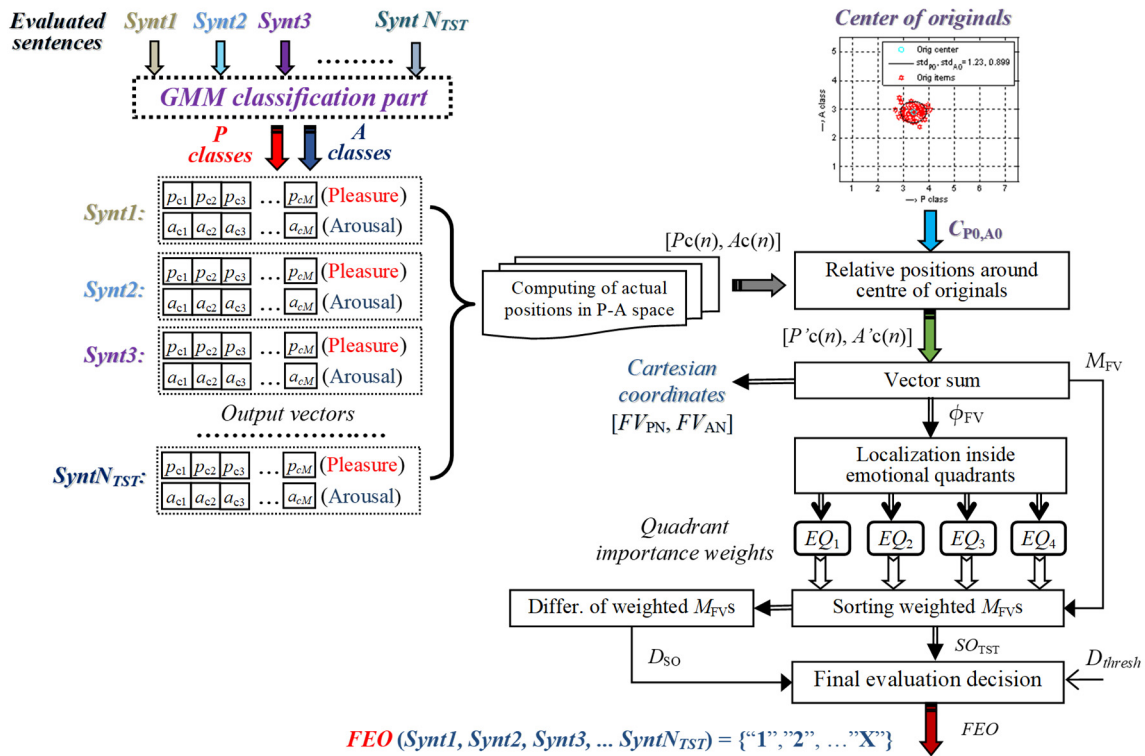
Evaluated sentences

Synt1 Synt2 Synt3 ........ Synt $N_{TST}$

GMM classification part

P classes

A classes

Synt1: $p_{c1}$ $p_{c2}$ $p_{c3}$ ... $p_{cM}$ (Pleasure)
$a_{c1}$ $a_{c2}$ $a_{c3}$ ... $a_{cM}$ (Arousal)

Synt2: $p_{c1}$ $p_{c2}$ $p_{c3}$ ... $p_{cM}$ (Pleasure)
$a_{c1}$ $a_{c2}$ $a_{c3}$ ... $a_{cM}$ (Arousal)

Synt3: $p_{c1}$ $p_{c2}$ $p_{c3}$ ... $p_{cM}$ (Pleasure)
$a_{c1}$ $a_{c2}$ $a_{c3}$ ... $a_{cM}$ (Arousal)

Output vectors

.....................

Synt$N_{TST}$: $p_{c1}$ $p_{c2}$ $p_{c3}$ ... $p_{cM}$ (Pleasure)
$a_{c1}$ $a_{c2}$ $a_{c3}$ ... $a_{cM}$ (Arousal)

Center of originals

Orig center
std$_{P0}$, std$_{A0}$ = 1.23, 0.899
Orig items

5 4 3 2 1 0
1 2 3 4 5 6 7
→ A class
→ P class

$C_{P0,A0}$

[Pc($n$), Ac($n$)]

Computing of actual positions in P-A space

Relative positions around centre of originals

[$P'$c($n$), $A'$c($n$)]

$M_{FV}$

Cartesian coordinates
[$FV_{PN}$, $FV_{AN}$]

Vector sum

$\phi_{FV}$

Localization inside emotional quadrants

Quadrant importance weights

$EQ_1$ $EQ_2$ $EQ_3$ $EQ_4$

Differ. of weighted $M_{FV}$s

Sorting weighted $M_{FV}$s

$SO_{TST}$

$D_{SO}$

$D_{thresh}$

Final evaluation decision

FEO

FEO (Synt1, Synt2, Synt3, ... Synt$N_{TST}$) = {"1","2", ..."X"}